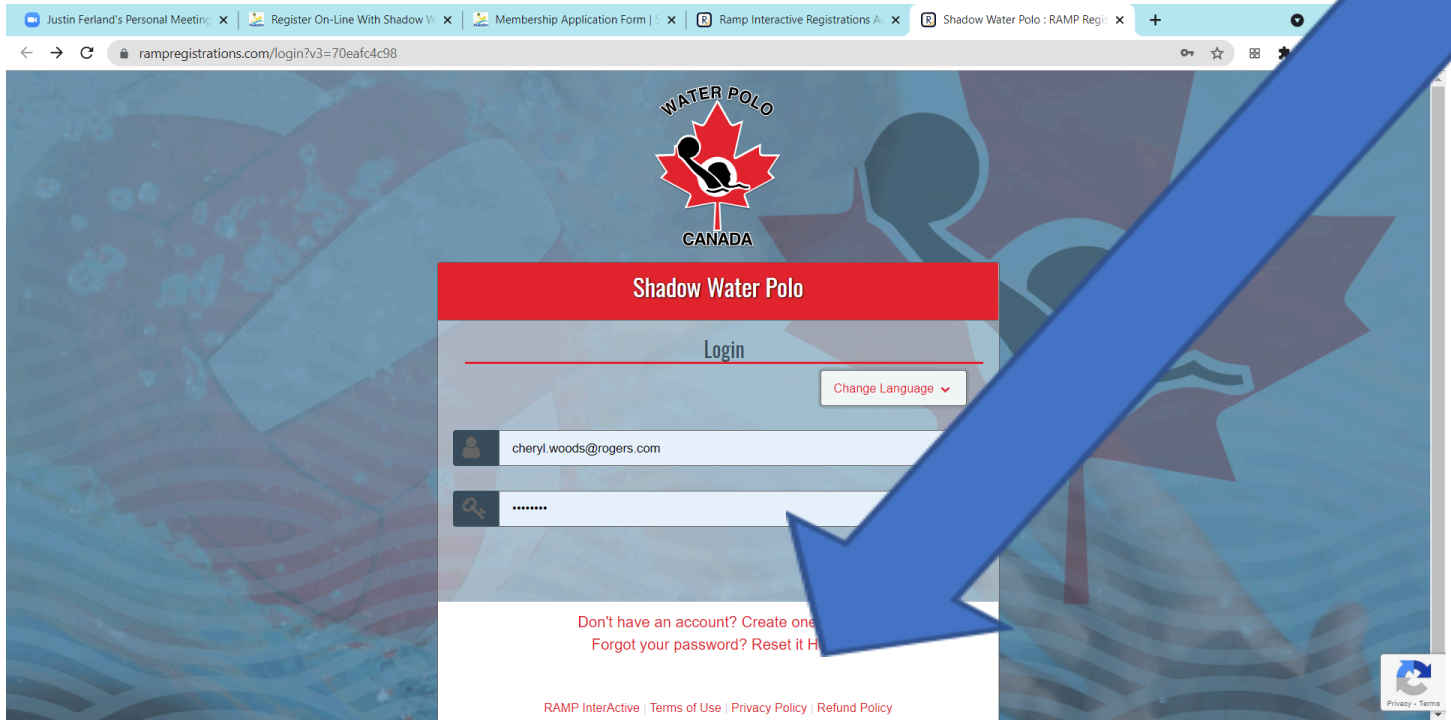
Justin Ferland's Personal Meeting ×
Register On-Line With Shadow W ×
Membership Application Form | S ×
Ramp Interactive Registrations A ×
Shadow Water Polo : RAMP Regi ×
+

ramregistrations.com/login?v3=70eafc4c98

WATER POLO
CANADA

Shadow Water Polo

Login

Change Language

cheryl.woods@rogers.com

••••••••

Don't have an account? Create one
Forgot your password? Reset it H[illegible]

RAMP InterActive | Terms of Use | Privacy Policy | Refund Policy

Privacy - Terms